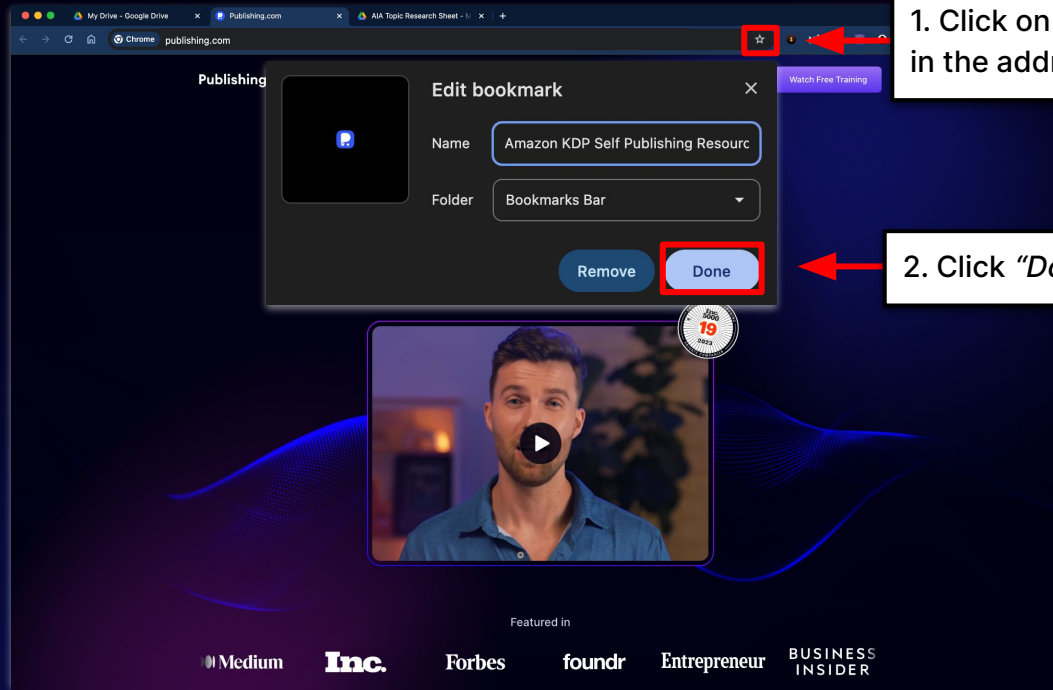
My Drive - Google Drive × Publishing.com × AIA Topic Research Sheet - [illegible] × +

Chrome publishing.com

1. Click on
in the addr

Publishing

Watch Free Training

Edit bookmark ×

Name Amazon KDP Self Publishing Resourc

Folder Bookmarks Bar

Remove Done

2. Click "Do

Inc. 5000 19 2023

Featured in

Medium Inc. Forbes foundr Entrepreneur BUSINESS INSIDER